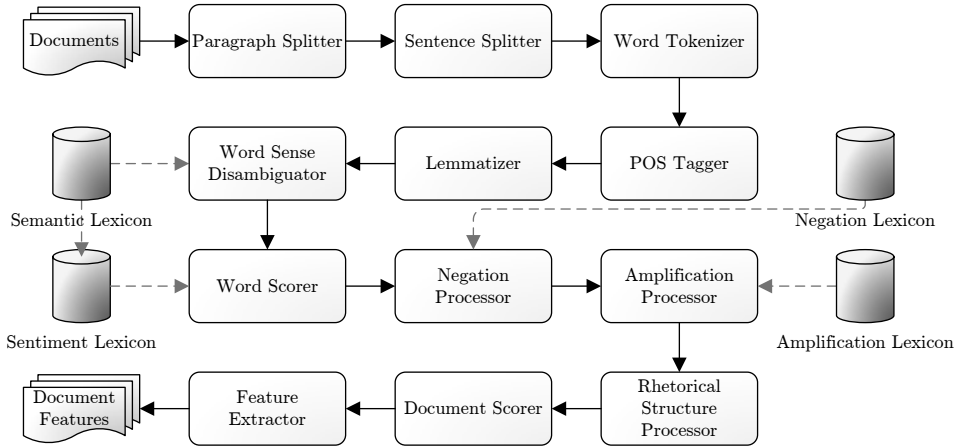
Documents

Paragraph Splitter

Sentence Splitter

Word Tokenizer

Word Sense Disambiguator

Lemmatizer

POS Tagger

Semantic Lexicon

Negation Lexicon

Word Scorer

Negation Processor

Amplification Processor

Sentiment Lexicon

Amplification Lexicon

Document Features

Feature Extractor

Document Scorer

Rhetorical Structure Processor